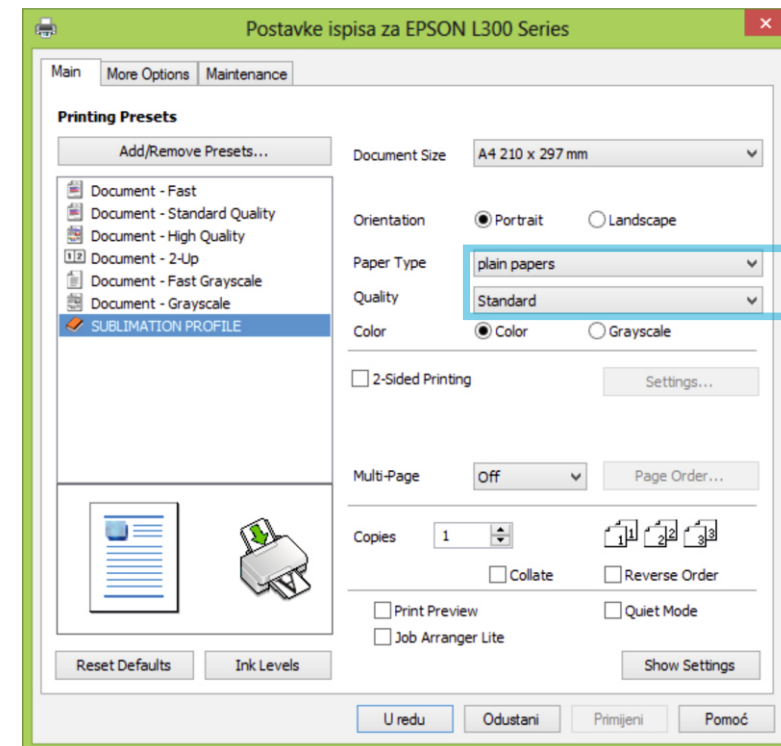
Postavke ispisa za EPSON L300 Series

Main | More Options | Maintenance

Printing Presets

Add/Remove Presets...

Document - Fast
Document - Standard Quality
Document - High Quality
Document - 2-Up
Document - Fast Grayscale
Document - Grayscale
SUBLIMATION PROFILE

Document Size: A4 210 x 297 mm

Orientation: Portrait | Landscape

Paper Type: plain papers

Quality: Standard

Color: Color | Grayscale

2-Sided Printing

Settings...

Multi-Page: Off

Page Order...

Copies: 1

Collate

Reverse Order

Print Preview

Quiet Mode

Job Arranger Lite

Reset Defaults

Ink Levels

Show Settings

U redu | Odustani | Primijeni | Pomoć